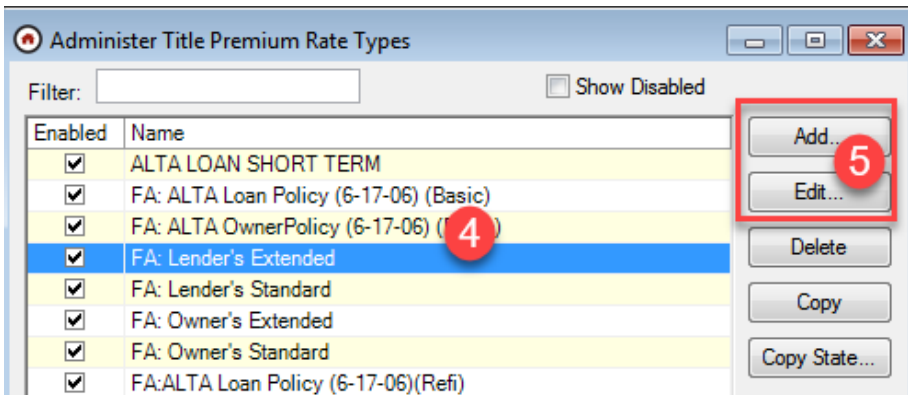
Administer Title Premium Rate Types

Filter:

Show Disabled

| Enabled | Name |
|---|---|
| ☑ | ALTA LOAN SHORT TERM |
| ☑ | FA: ALTA Loan Policy (6-17-06) (Basic) |
| ☑ | FA: ALTA OwnerPolicy (6-17-06) ([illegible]) |
| ☑ | FA: Lender's Extended |
| ☑ | FA: Lender's Standard |
| ☑ | FA: Owner's Extended |
| ☑ | FA: Owner's Standard |
| ☑ | FA:ALTA Loan Policy (6-17-06)(Refi) |

4

Add...

5

Edit...

Delete

Copy

Copy State...